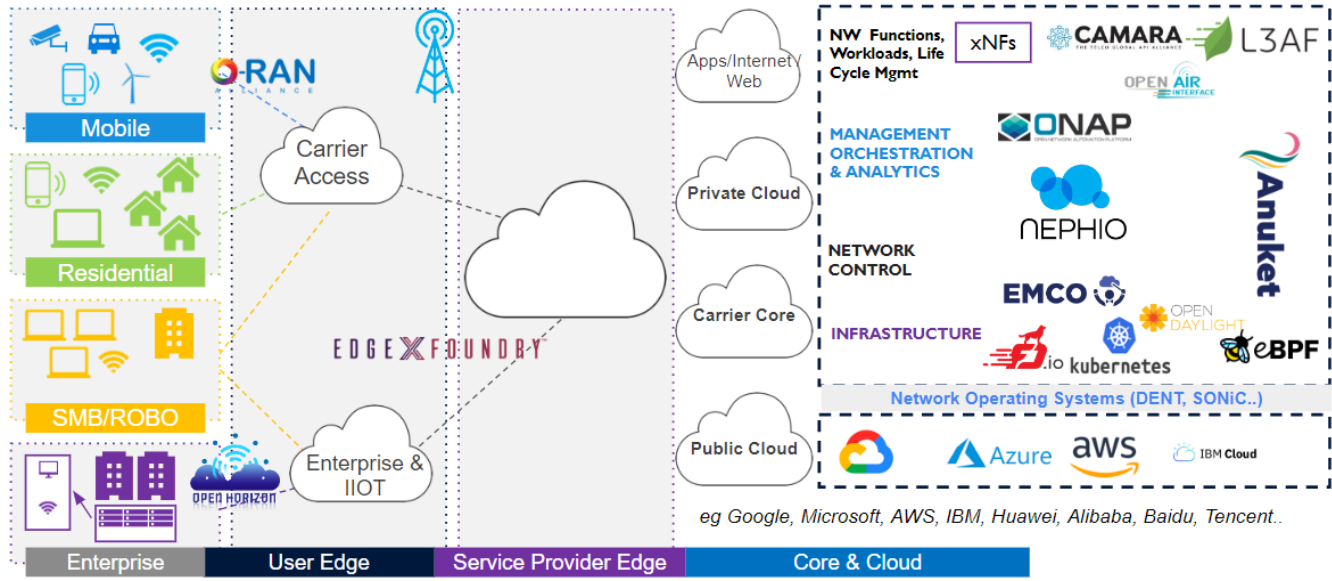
Mobile

Residential

SMB/ROBO

Enterprise

O-RAN ALLIANCE

Carrier Access

EDGE X FOUNDRY

Enterprise & IIOT

OPEN HORIZON

Apps/Internet / Web

Private Cloud

Carrier Core

Public Cloud

NW Functions, Workloads, Life Cycle Mgmt

xNFs

CAMARA THE TELCO GLOBAL API ALLIANCE

L3AF

OPEN AIR INTERFACE

MANAGEMENT ORCHESTRATION & ANALYTICS

ONAP

NEPHIO

Anuket

NETWORK CONTROL

EMCO

OPEN DAYLIGHT

INFRASTRUCTURE

fd.io

kubernetes

eBPF

Network Operating Systems (DENT, SONiC..)

Azure

aws

IBM Cloud

eg Google, Microsoft, AWS, IBM, Huawei, Alibaba, Baidu, Tencent..

Enterprise | User Edge | Service Provider Edge | Core & Cloud